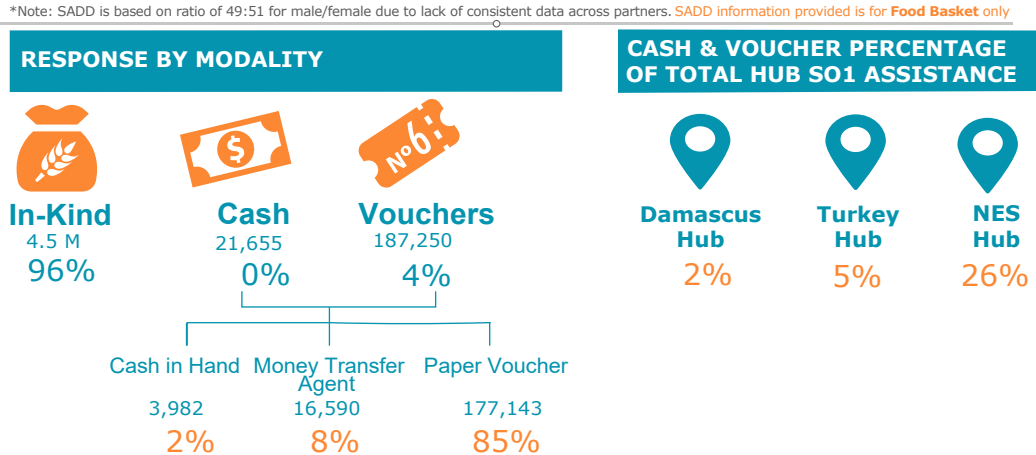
*Note: SADD is based on ratio of 49:51 for male/female due to lack of consistent data across partners. SADD information provided is for **Food Basket** only

RESPONSE BY MODALITY

№6

In-Kind
4.5 M
96%

Cash
21,655
0%

Vouchers
187,250
4%

Cash in Hand
3,982
2%

Money Transfer Agent
16,590
8%

Paper Voucher
177,143
85%

CASH & VOUCHER PERCENTAGE OF TOTAL HUB SO1 ASSISTANCE

Damascus Hub
2%

Turkey Hub
5%

NES Hub
26%